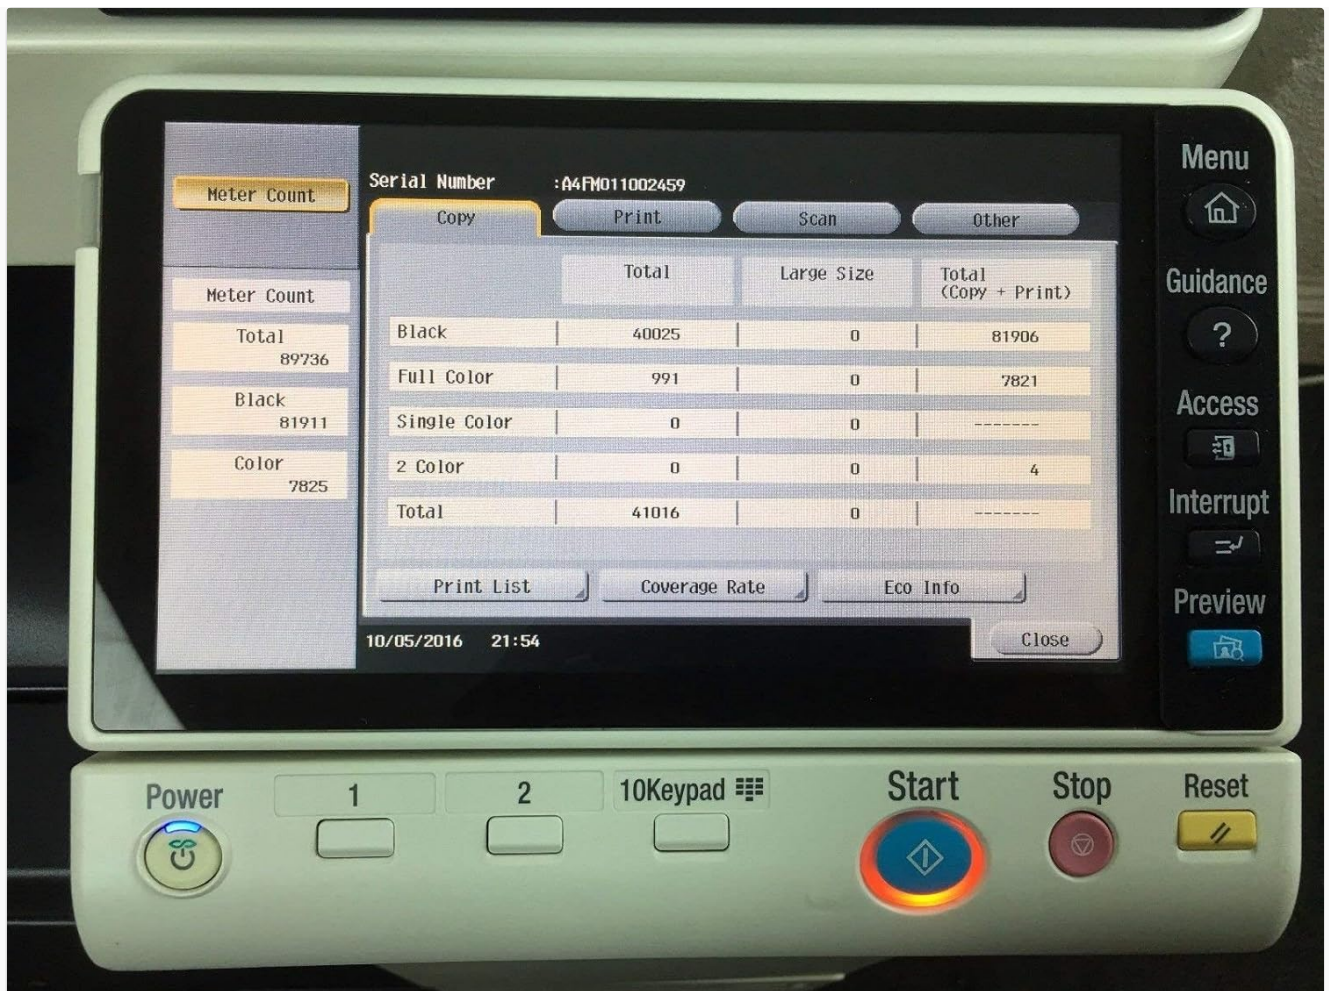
Meter Count

Meter Count

Total
89736

Black
81911

Color
7825

Serial Number :A4FM011002459

Copy Print Scan Other

| | Total | Large Size | Total (Copy + Print) |
|---|---|---|---|
| Black | 40025 | 0 | 81906 |
| Full Color | 991 | 0 | 7821 |
| Single Color | 0 | 0 | ------- |
| 2 Color | 0 | 0 | 4 |
| Total | 41016 | 0 | ------- |

Print List Coverage Rate Eco Info

10/05/2016 21:54

Close

Menu

Guidance

?

Access

Interrupt

Preview

Power

1

2

10Keypad

Start

Stop

Reset